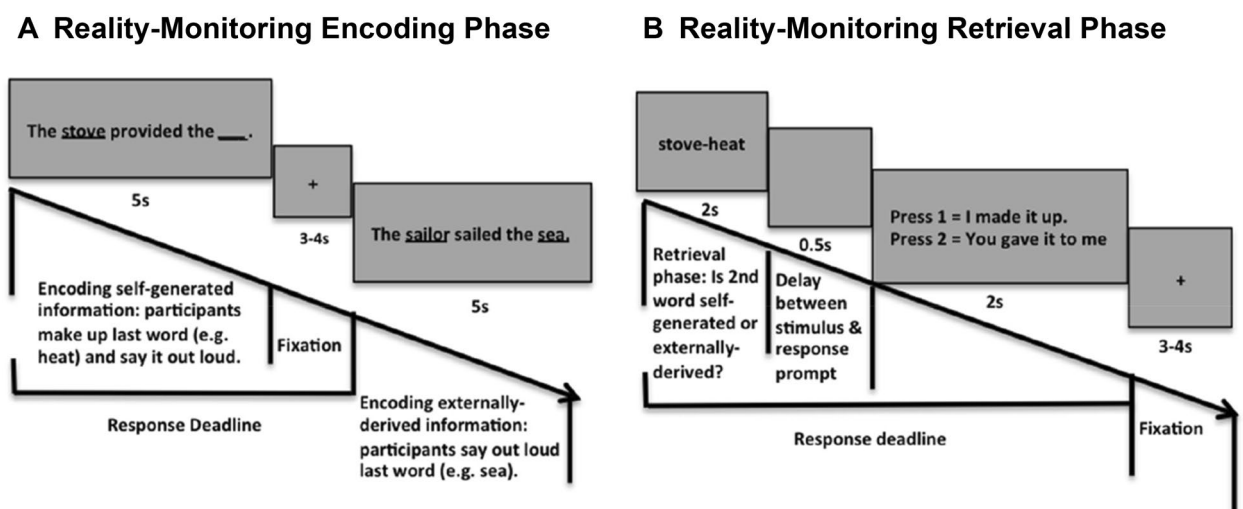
A Reality-Monitoring Encoding Phase

The stove provided the ___.

5s

+

3-4s

The sailor sailed the sea.

5s

Encoding self-generated information: participants make up last word (e.g. heat) and say it out loud.

Fixation

Response Deadline

Encoding externally-derived information: participants say out loud last word (e.g. sea).

B Reality-Monitoring Retrieval Phase

stove-heat

2s

0.5s

Press 1 = I made it up.
Press 2 = You gave it to me

2s

+

3-4s

Retrieval phase: Is 2nd word self-generated or externally-derived?

Delay between stimulus & response prompt

Response deadline

Fixation